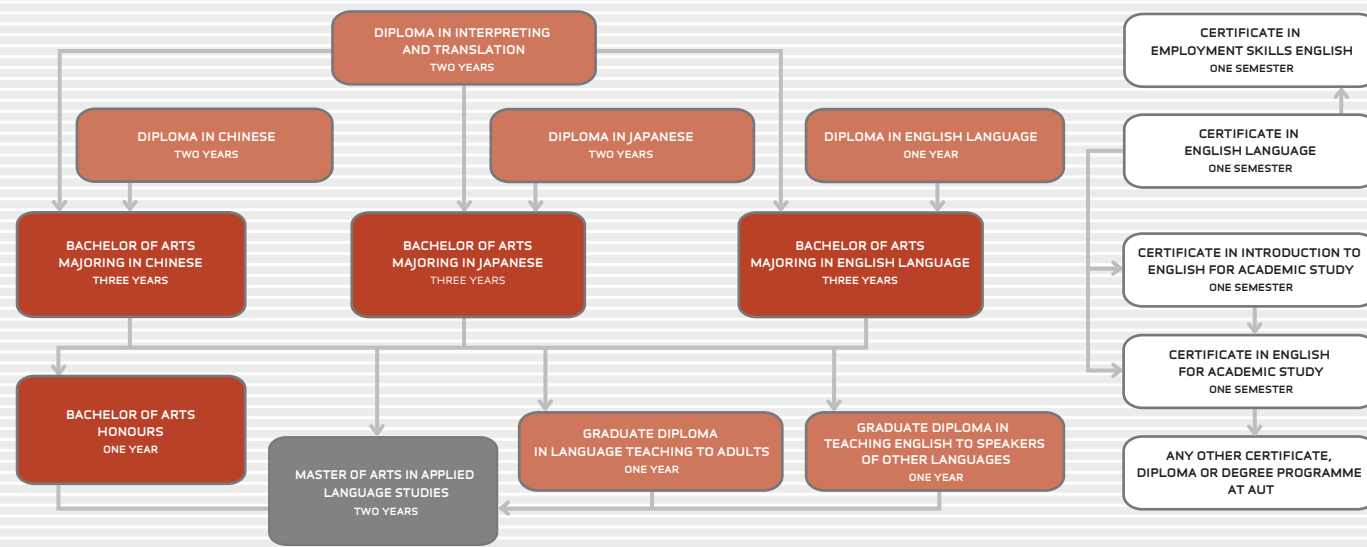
DIPLOMA IN INTERPRETING AND TRANSLATION
TWO YEARS

DIPLOMA IN CHINESE
TWO YEARS

DIPLOMA IN JAPANESE
TWO YEARS

DIPLOMA IN ENGLISH LANGUAGE
ONE YEAR

BACHELOR OF ARTS MAJORING IN CHINESE
THREE YEARS

BACHELOR OF ARTS MAJORING IN JAPANESE
THREE YEARS

BACHELOR OF ARTS MAJORING IN ENGLISH LANGUAGE
THREE YEARS

BACHELOR OF ARTS HONOURS
ONE YEAR

MASTER OF ARTS IN APPLIED LANGUAGE STUDIES
TWO YEARS

GRADUATE DIPLOMA IN LANGUAGE TEACHING TO ADULTS
ONE YEAR

GRADUATE DIPLOMA IN TEACHING ENGLISH TO SPEAKERS OF OTHER LANGUAGES
ONE YEAR

CERTIFICATE IN EMPLOYMENT SKILLS ENGLISH
ONE SEMESTER

CERTIFICATE IN ENGLISH LANGUAGE
ONE SEMESTER

CERTIFICATE IN INTRODUCTION TO ENGLISH FOR ACADEMIC STUDY
ONE SEMESTER

CERTIFICATE IN ENGLISH FOR ACADEMIC STUDY
ONE SEMESTER

ANY OTHER CERTIFICATE, DIPLOMA OR DEGREE PROGRAMME AT AUT